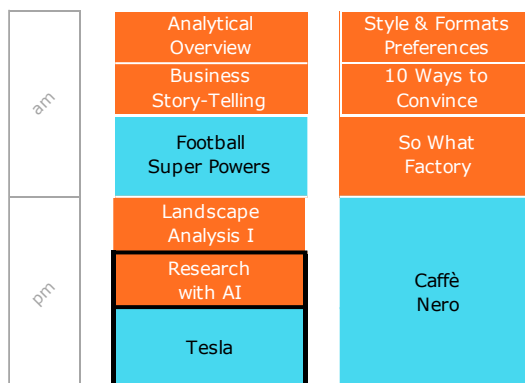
am

pm

Analytical Overview

Business Story-Telling

Football Super Powers

Landscape Analysis I

Research with AI

Tesla

Style & Formats Preferences

10 Ways to Convince

So What Factory

Caffè Nero